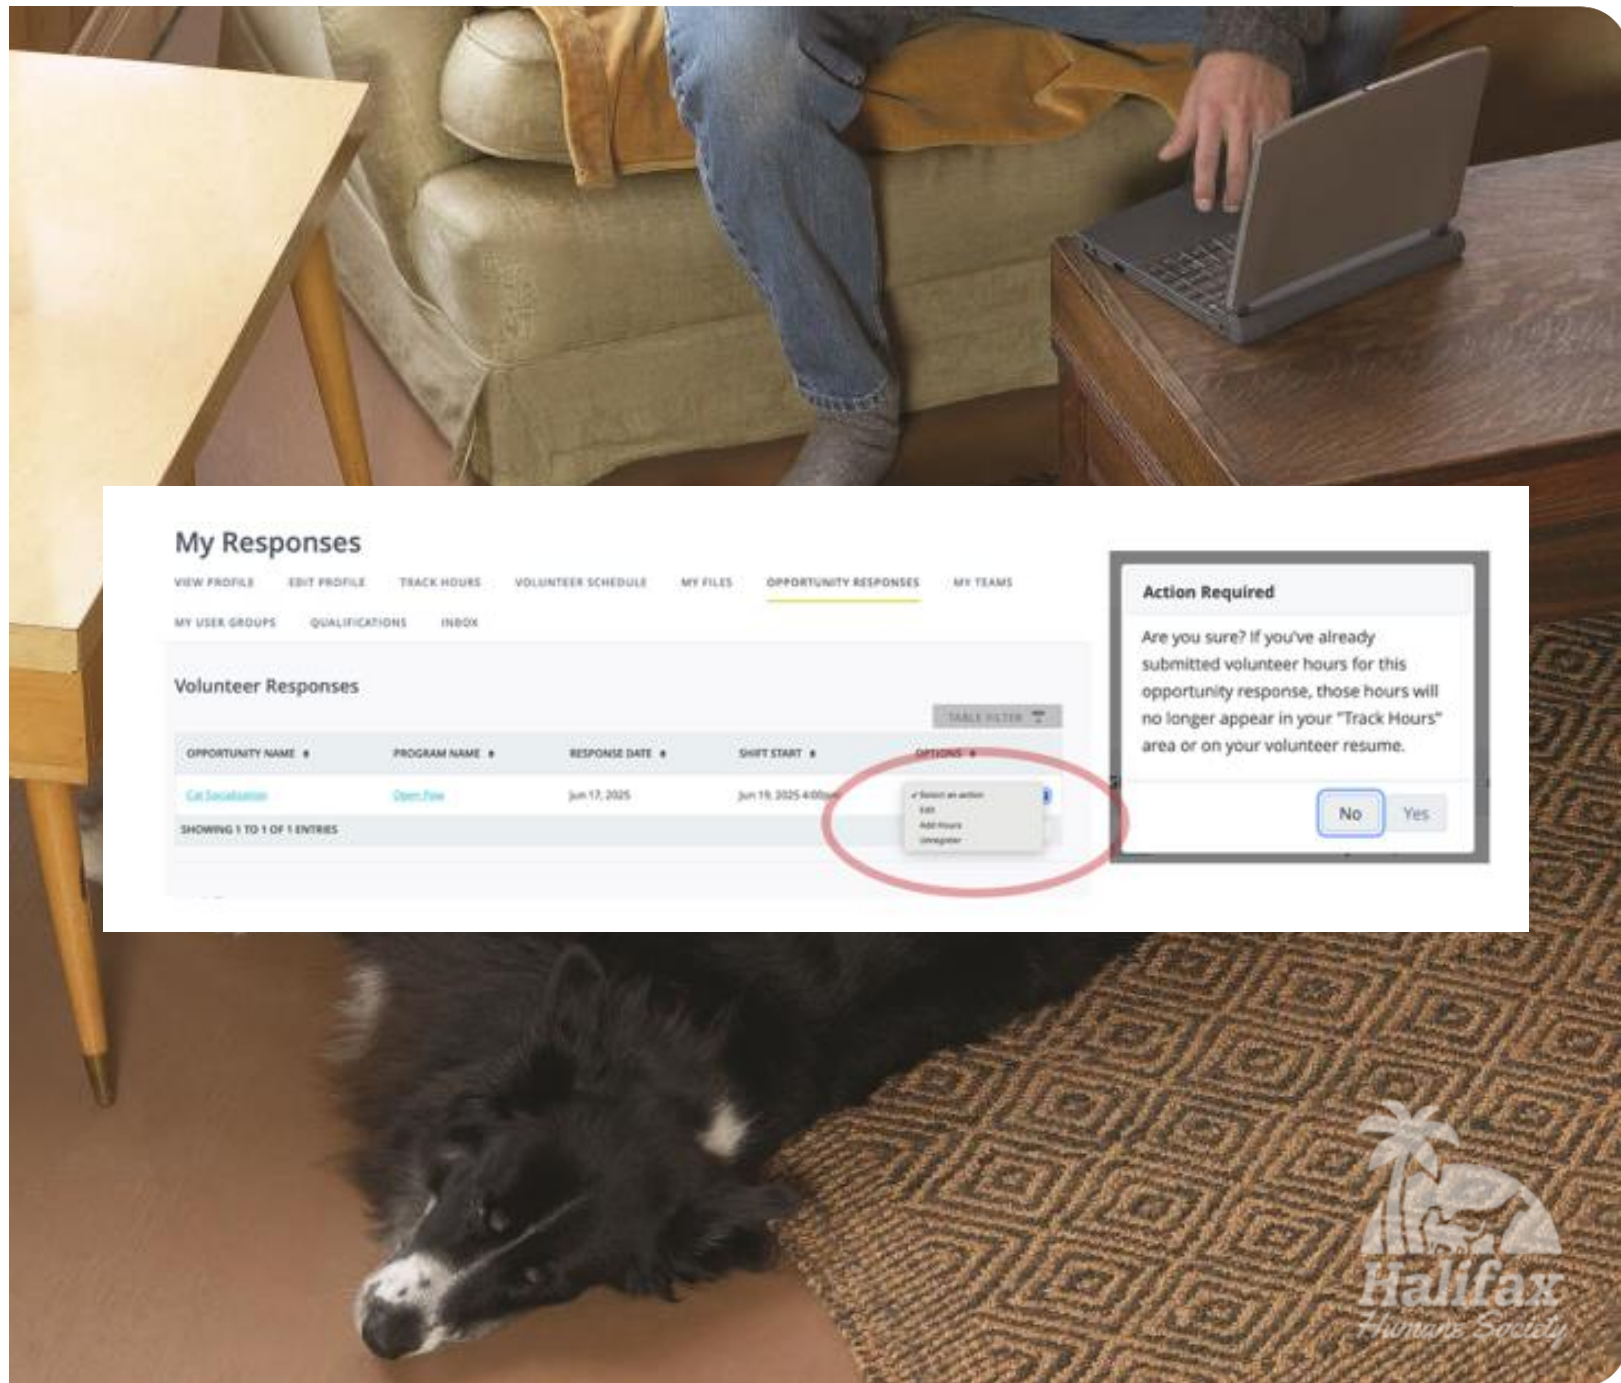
My Responses

VIEW PROFILE EDIT PROFILE TRACK HOURS VOLUNTEER SCHEDULE MY FILES OPPORTUNITY RESPONSES MY TEAMS

MY USER GROUPS QUALIFICATIONS INBOX

Volunteer Responses

TABLE FILTER

| OPPORTUNITY NAME | PROGRAM NAME | RESPONSE DATE | SHIFT START | OPTIONS |
|---|---|---|---|---|
| Cat Socialization | Open Paw | Jun 17, 2025 | Jun 19, 2025 4:00pm | Select an action |

Select an action
Edit
Add Hours
Unregister

SHOWING 1 TO 1 OF 1 ENTRIES

Action Required

Are you sure? If you've already submitted volunteer hours for this opportunity response, those hours will no longer appear in your "Track Hours" area or on your volunteer resume.

No Yes

Halifax Humane Society